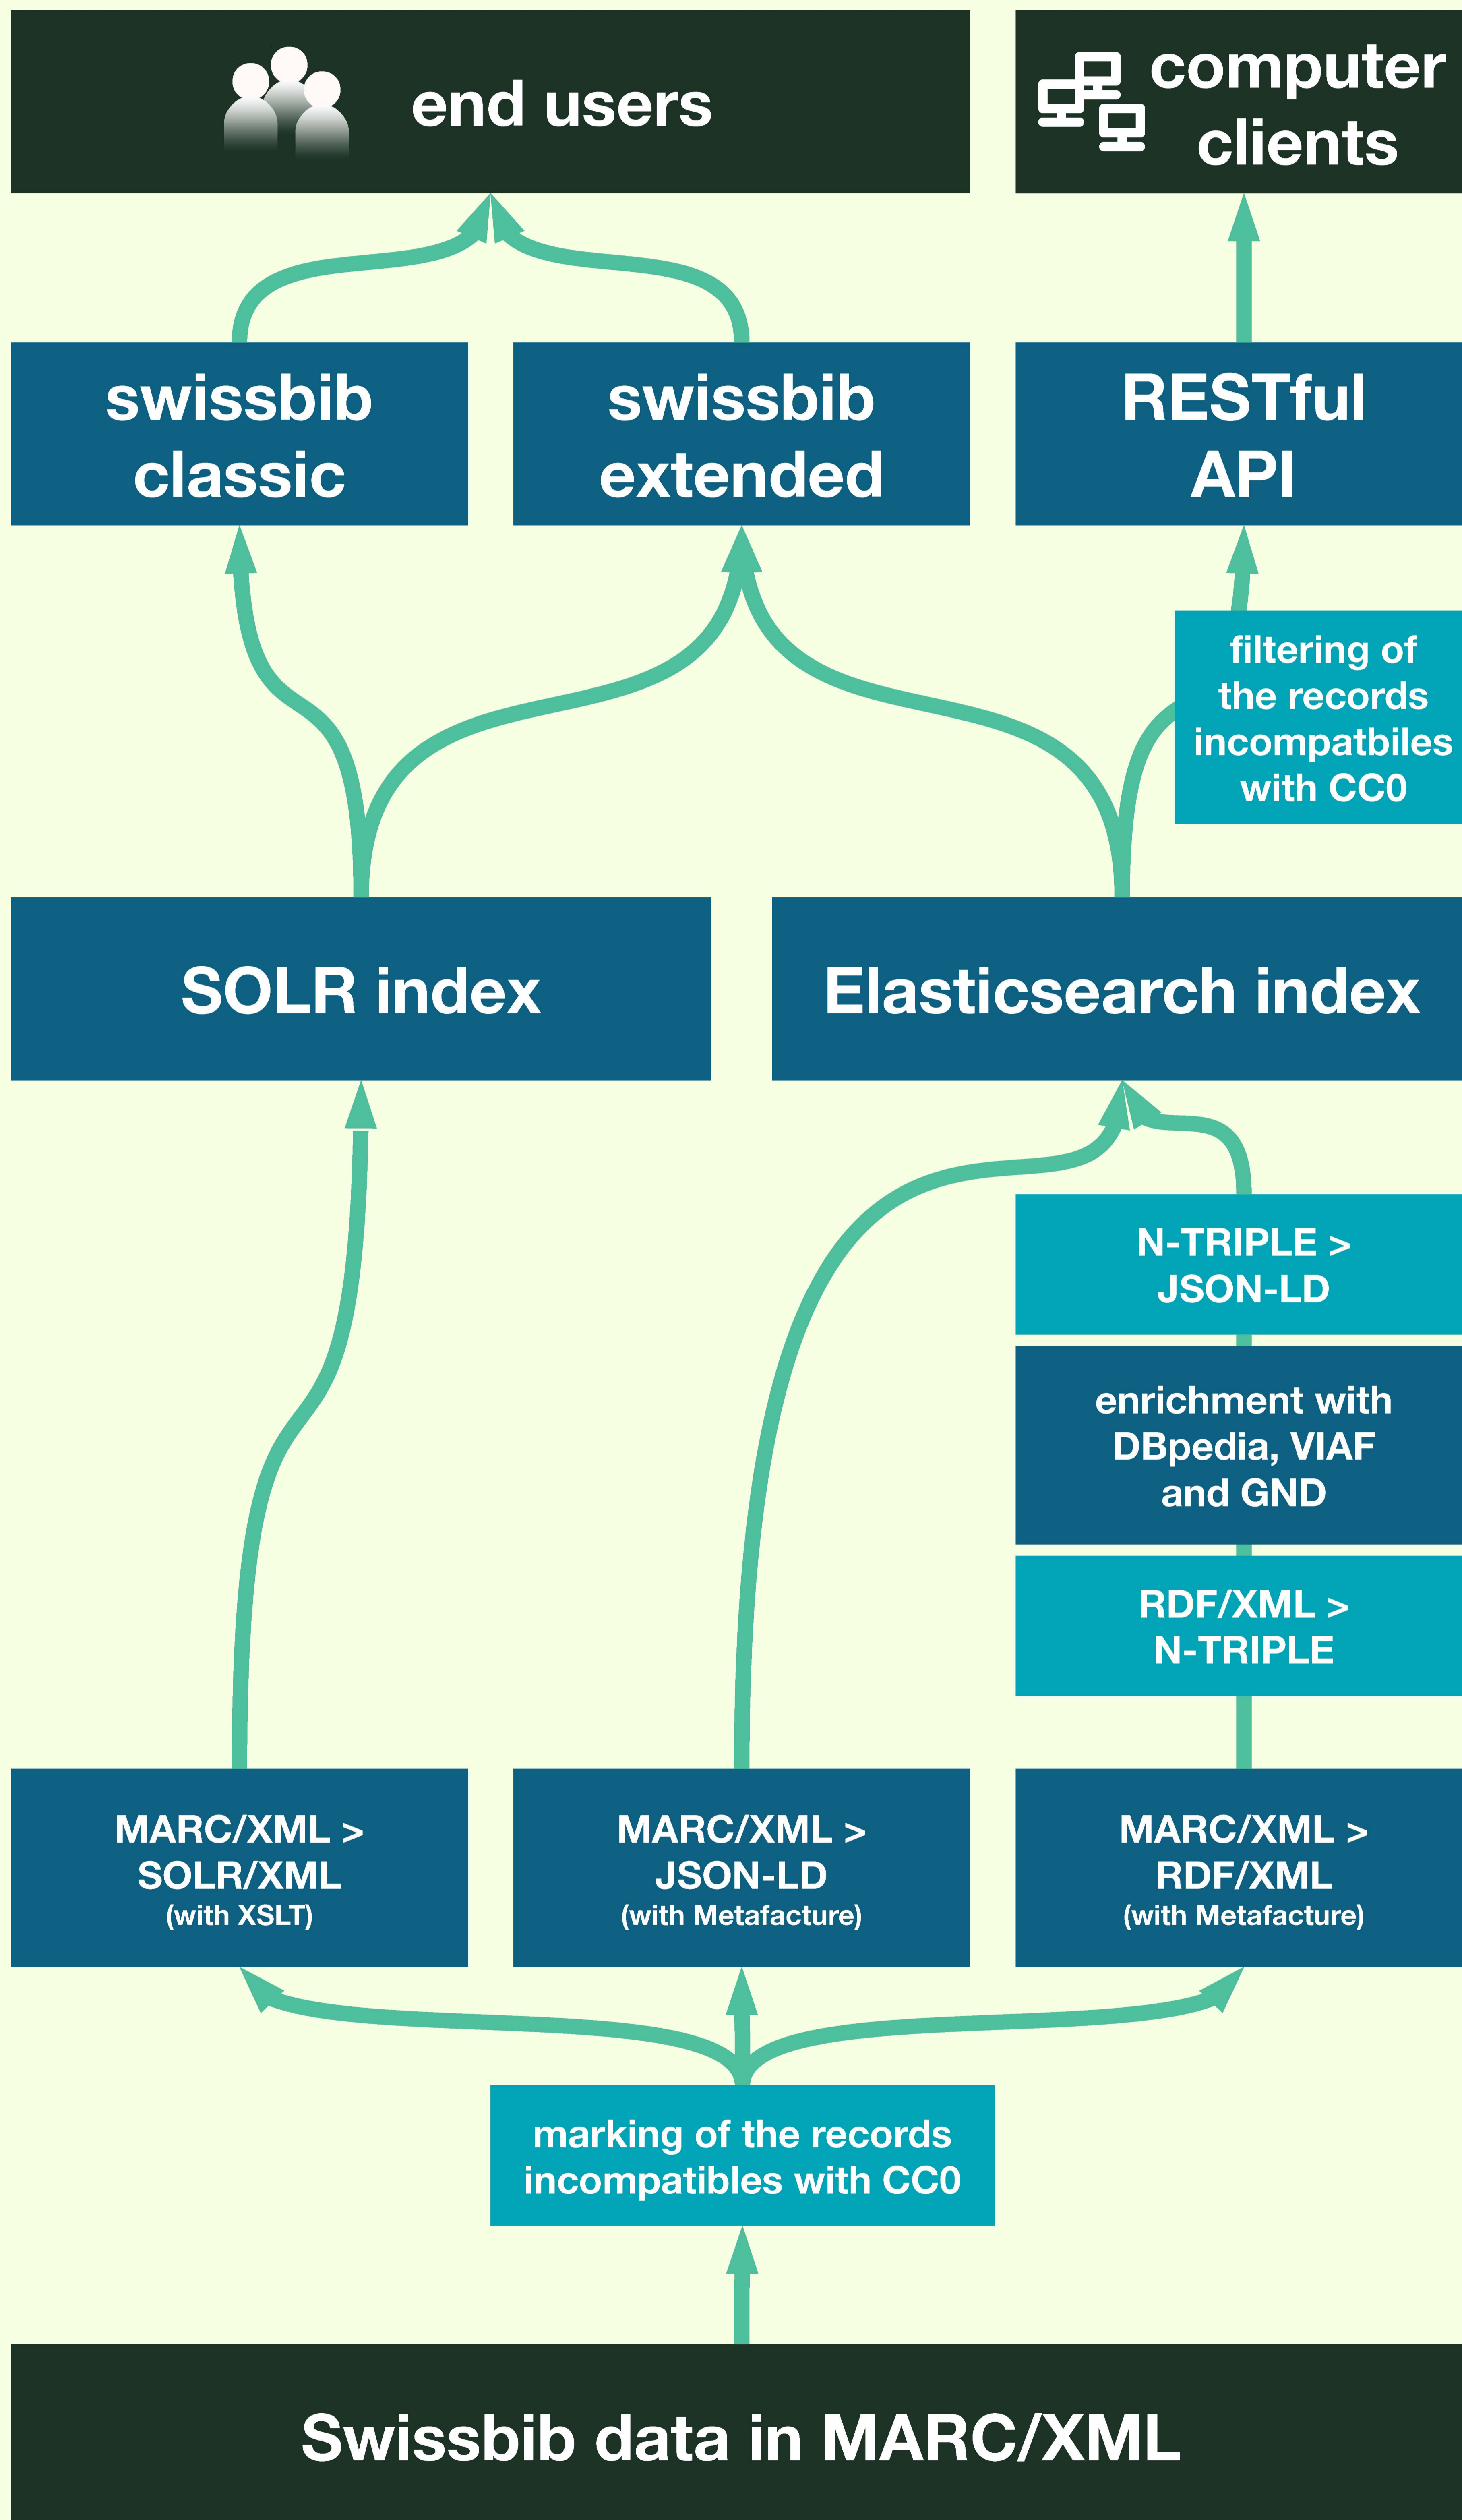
end users

computer clients

swissbib classic

swissbib extended

RESTful API

filtering of the records incompatbiles with CC0

SOLR index

Elasticsearch index

N-TRIPLE > JSON-LD

enrichment with DBpedia, VIAF and GND

RDF/XML > N-TRIPLE

MARC/XML > SOLR/XML (with XSLT)

MARC/XML > JSON-LD (with Metafacture)

MARC/XML > RDF/XML (with Metafacture)

marking of the records incompatibles with CC0

Swissbib data in MARC/XML